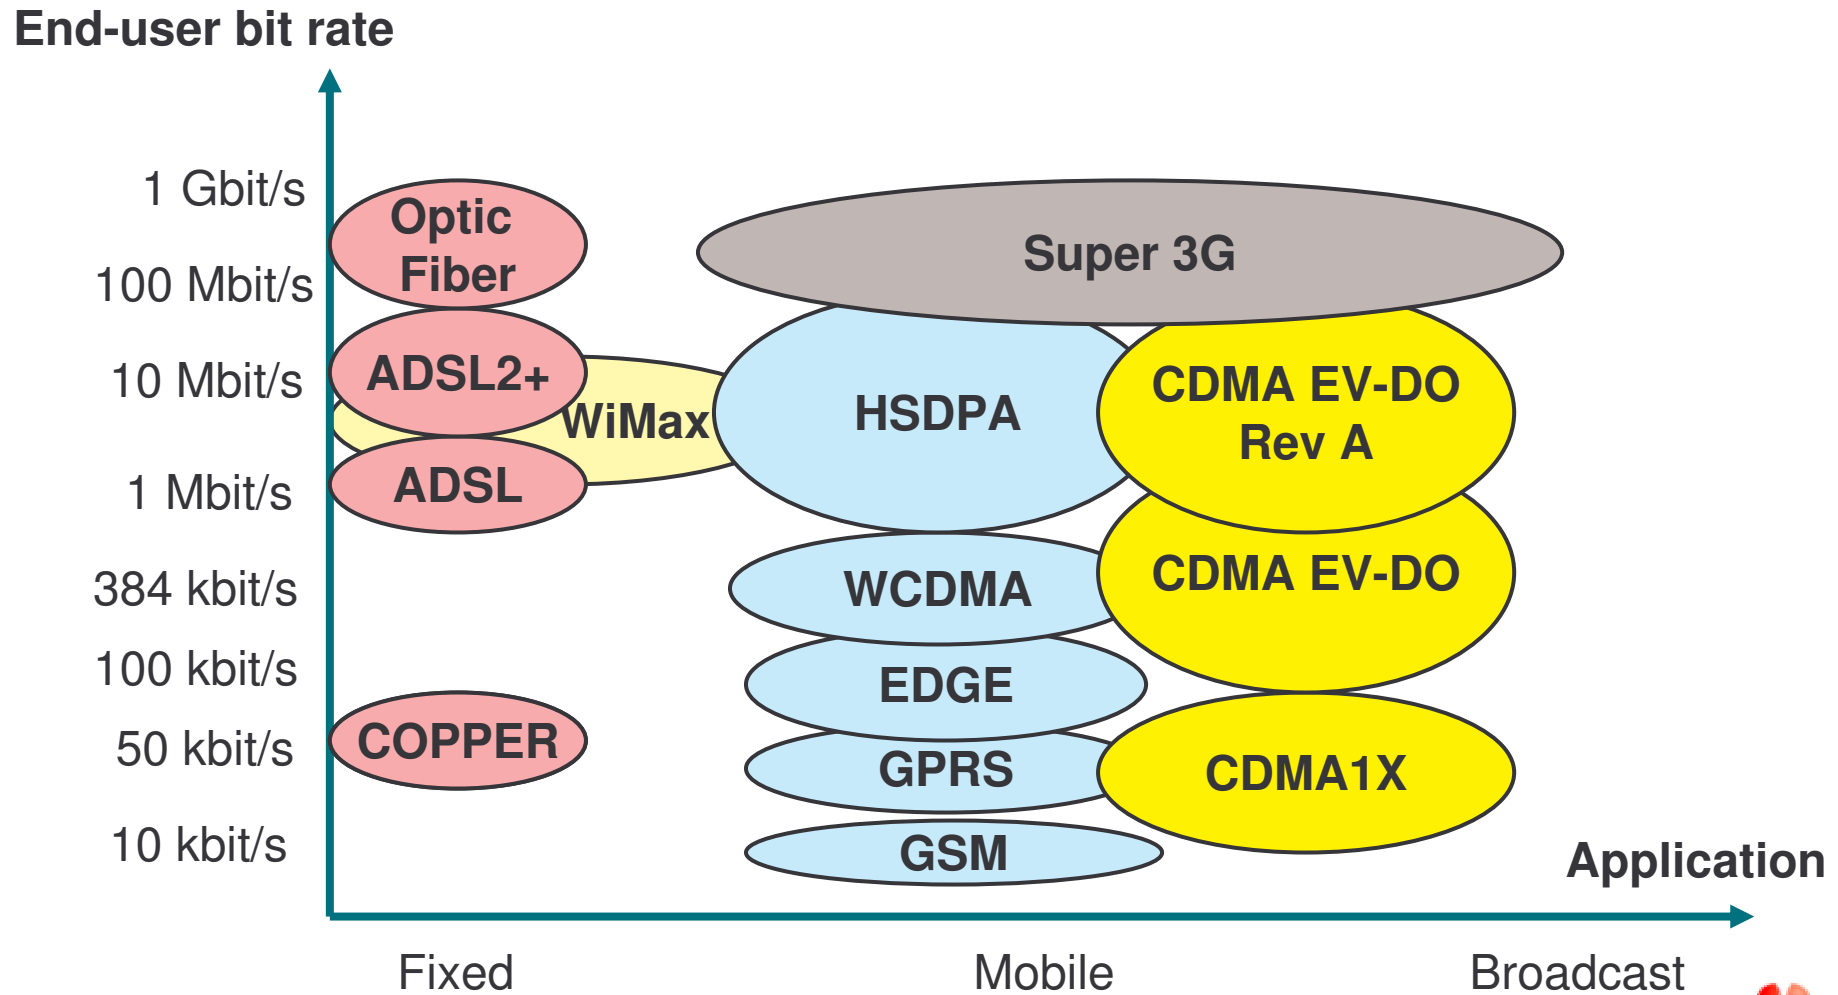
End-user bit rate

1 Gbit/s
100 Mbit/s
10 Mbit/s
1 Mbit/s
384 kbit/s
100 kbit/s
50 kbit/s
10 kbit/s

Optic Fiber
ADSL2+
WiMax
ADSL
COPPER

Super 3G
HSDPA
CDMA EV-DO Rev A
WCDMA
CDMA EV-DO
EDGE
GPRS
CDMA1X
GSM

Application

Fixed
Mobile
Broadcast